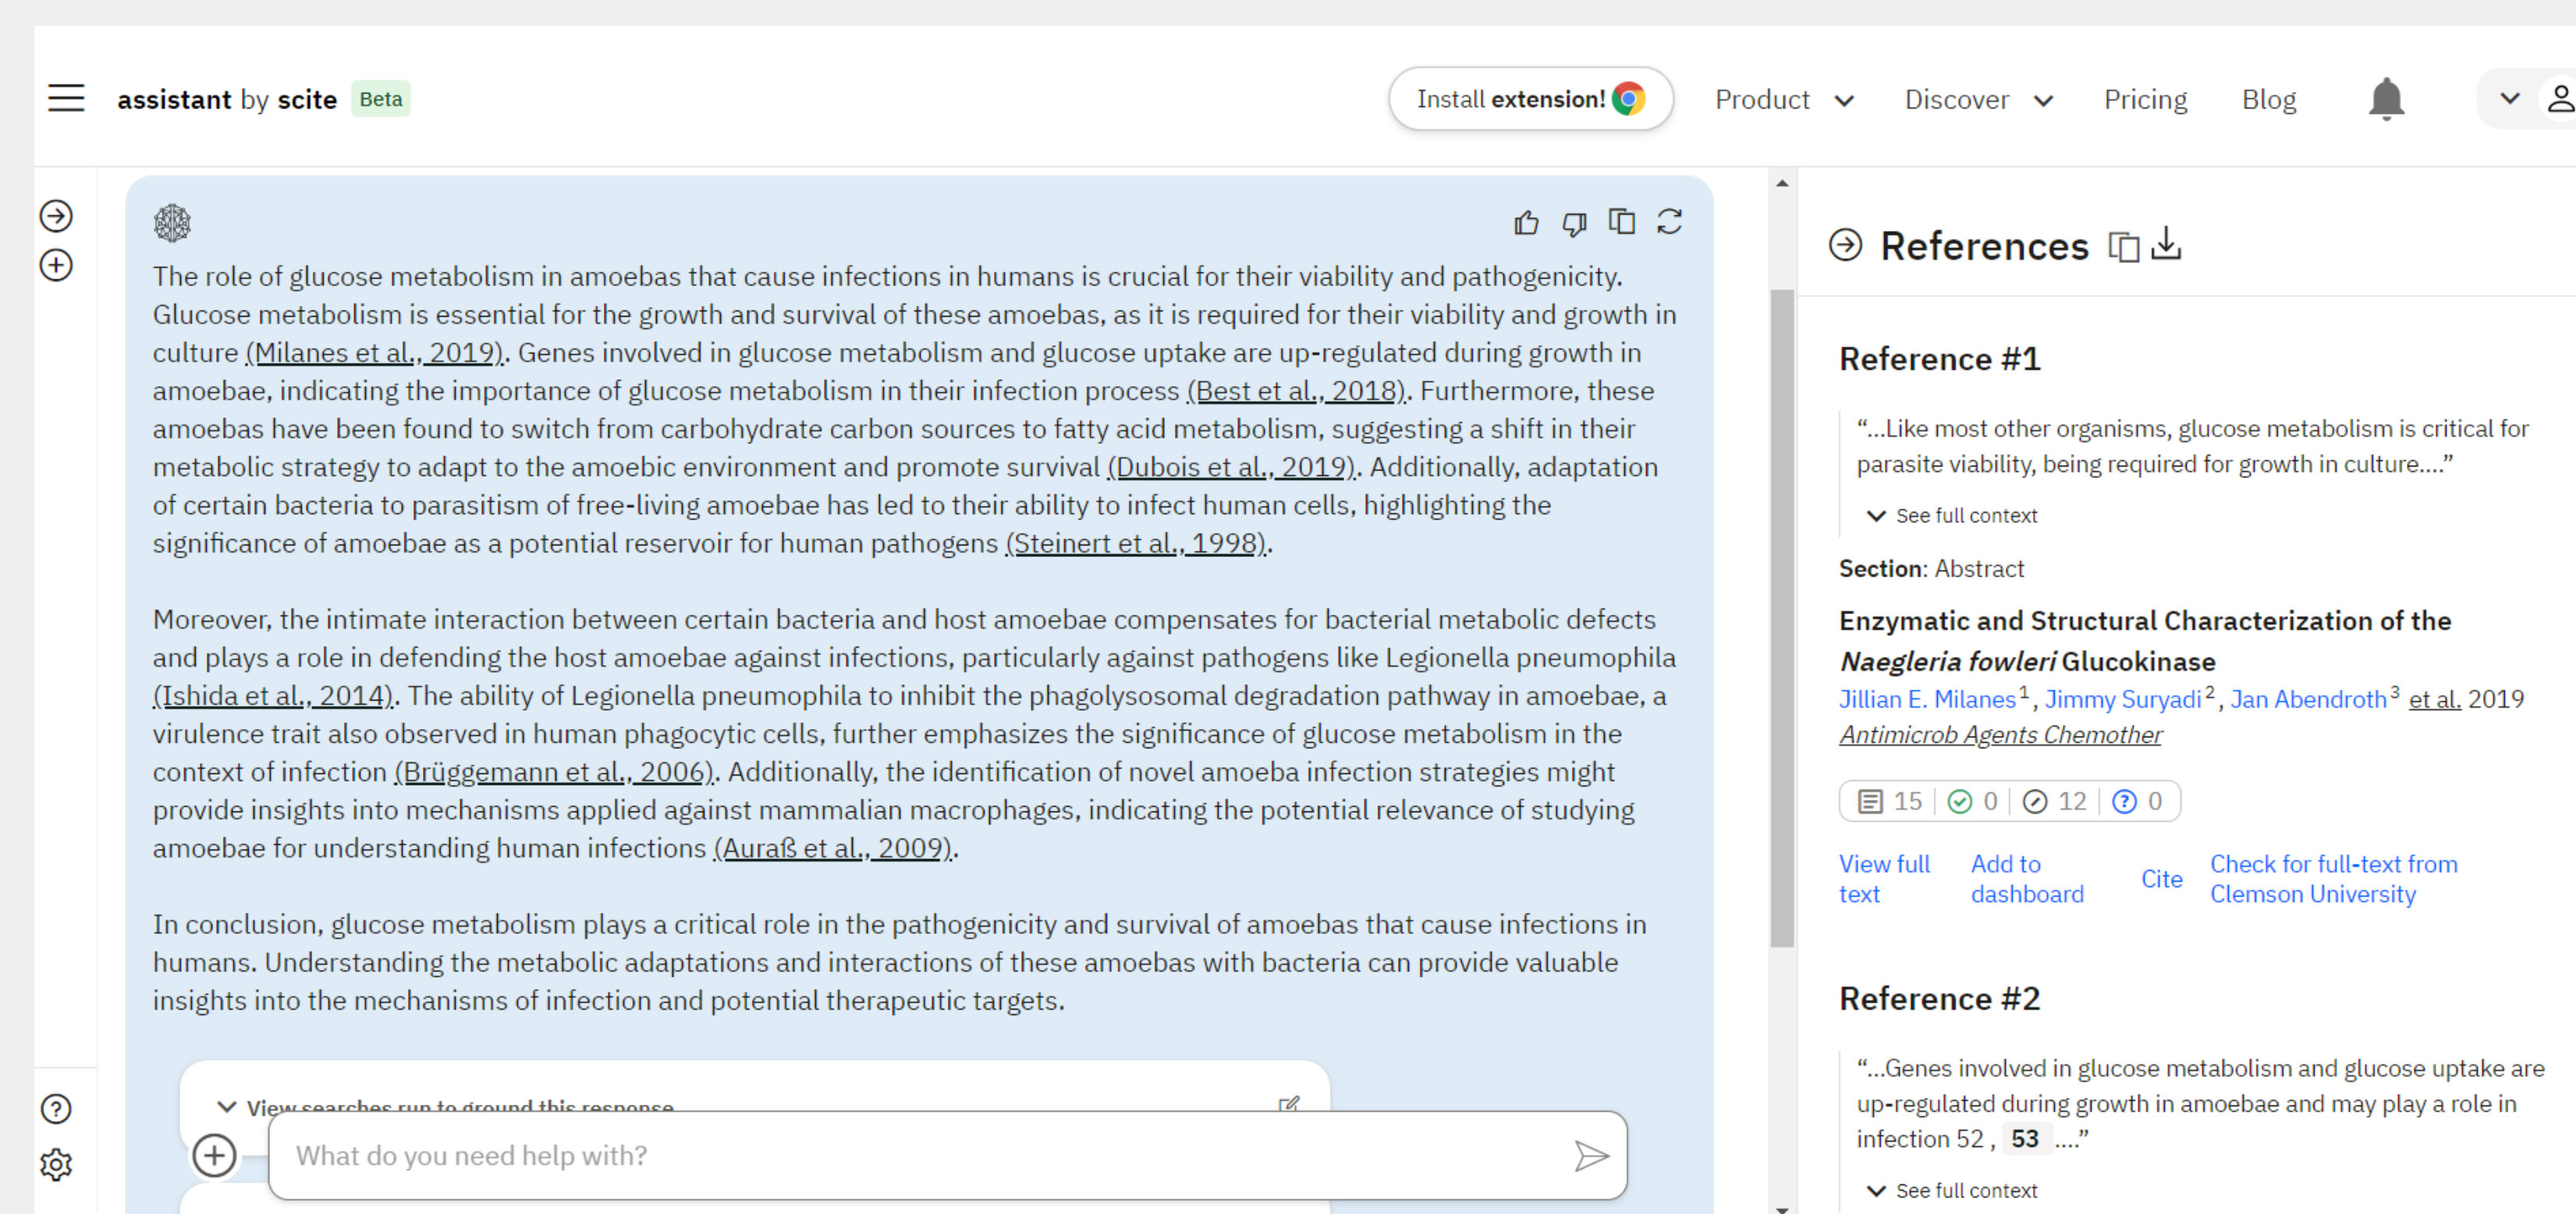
assistant by scite Beta

Install extension!

Product Discover Pricing Blog

The role of glucose metabolism in amoebas that cause infections in humans is crucial for their viability and pathogenicity. Glucose metabolism is essential for the growth and survival of these amoebas, as it is required for their viability and growth in culture (Milanes et al., 2019). Genes involved in glucose metabolism and glucose uptake are up-regulated during growth in amoebae, indicating the importance of glucose metabolism in their infection process (Best et al., 2018). Furthermore, these amoebas have been found to switch from carbohydrate carbon sources to fatty acid metabolism, suggesting a shift in their metabolic strategy to adapt to the amoebic environment and promote survival (Dubois et al., 2019). Additionally, adaptation of certain bacteria to parasitism of free-living amoebae has led to their ability to infect human cells, highlighting the significance of amoebae as a potential reservoir for human pathogens (Steinert et al., 1998).

Moreover, the intimate interaction between certain bacteria and host amoebae compensates for bacterial metabolic defects and plays a role in defending the host amoebae against infections, particularly against pathogens like Legionella pneumophila (Ishida et al., 2014). The ability of Legionella pneumophila to inhibit the phagolysosomal degradation pathway in amoebae, a virulence trait also observed in human phagocytic cells, further emphasizes the significance of glucose metabolism in the context of infection (Brüggemann et al., 2006). Additionally, the identification of novel amoeba infection strategies might provide insights into mechanisms applied against mammalian macrophages, indicating the potential relevance of studying amoebae for understanding human infections (Auraß et al., 2009).

In conclusion, glucose metabolism plays a critical role in the pathogenicity and survival of amoebas that cause infections in humans. Understanding the metabolic adaptations and interactions of these amoebas with bacteria can provide valuable insights into the mechanisms of infection and potential therapeutic targets.

View searches run to ground this response

What do you need help with?

References

Reference #1

"...Like most other organisms, glucose metabolism is critical for parasite viability, being required for growth in culture...."

See full context

Section: Abstract

Enzymatic and Structural Characterization of the *Naegleria fowleri* Glucokinase

Jillian E. Milanes$^1$, Jimmy Suryadi$^2$, Jan Abendroth$^3$ et al. 2019

Antimicrob Agents Chemother

15 | 0 | 12 | 0

View full text Add to dashboard Cite Check for full-text from Clemson University

Reference #2

"...Genes involved in glucose metabolism and glucose uptake are up-regulated during growth in amoebae and may play a role in infection 52 , 53 ...."

See full context